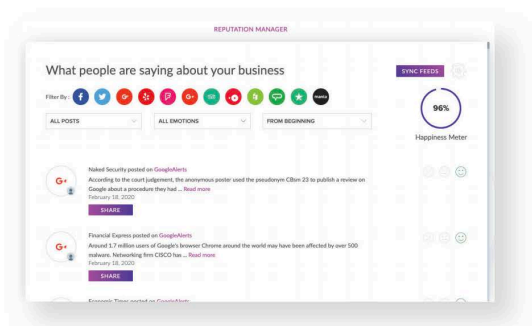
REPUTATION MANAGER

What people are saying about your business

SYNC FEEDS

Filter By :

ALL POSTS

ALL EMOTIONS

FROM BEGINNING

96%

Happiness Meter

Naked Security posted on GoogleAlerts
According to the court judgement, the anonymous poster used the pseudonym CBsm 23 to publish a review on Google about a procedure they had ... Read more
February 18, 2020

SHARE

Financial Express posted on GoogleAlerts
Around 1.7 million users of Google's browser Chrome around the world may have been affected by over 500 malware. Networking firm CISCO has ... Read more
February 18, 2020

SHARE

Economic Times posted on GoogleAlerts